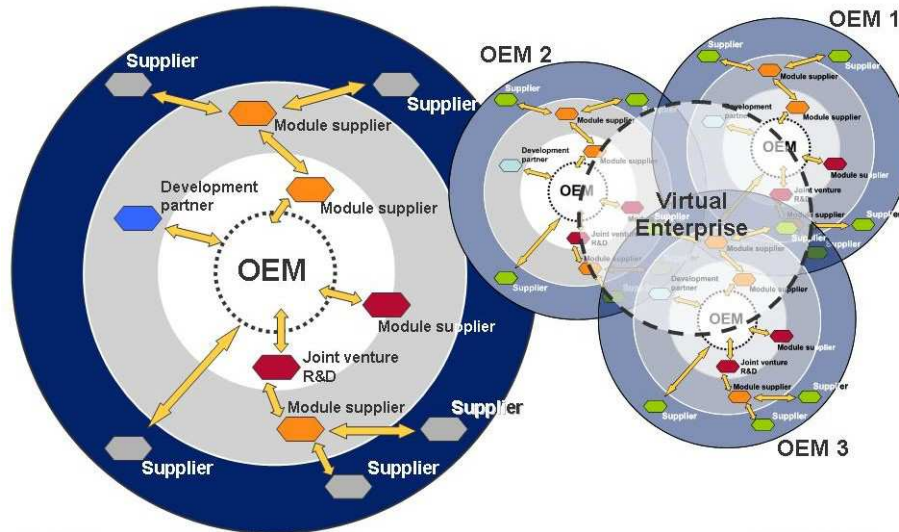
Supplier
Supplier
Module supplier
Development partner
Module supplier
OEM
Module supplier
Joint venture R&D
Module supplier
Supplier
Supplier
Supplier

OEM 2
Supplier
Supplier
Development partner
Module supplier
OEM
Joint venture R&D
Module supplier
Supplier

OEM 1
Supplier
Module supplier
Supplier
Development partner
Module supplier
OEM
Module supplier
Joint venture R&D
Supplier
Supplier
Supplier

Virtual Enterprise

Development partner
OEM
Module supplier
Joint venture R&D
Module supplier
Supplier
Supplier
Supplier
Supplier
OEM 3